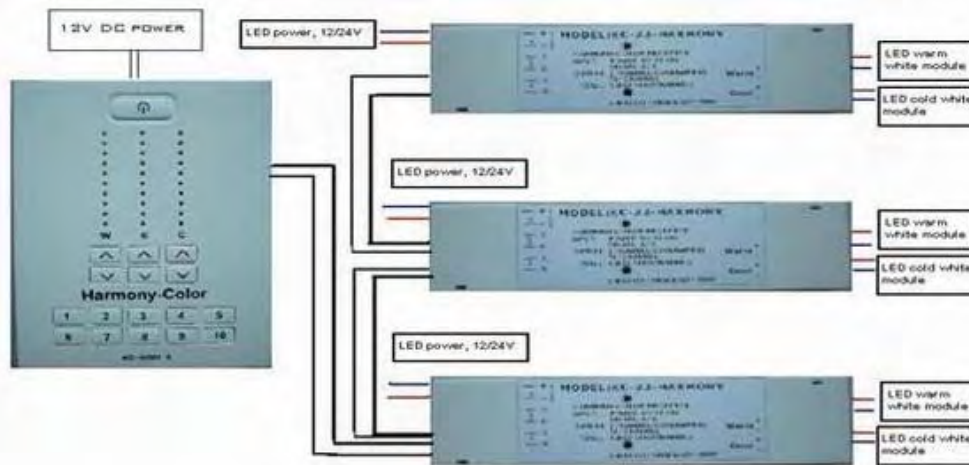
12V DC POWER

W B C

Harmony-Color

| 1 | 2 | 3 | 4 | 5 |
|---|---|---|---|---|
| 6 | 7 | 8 | 9 | 10 |

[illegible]

LED power, 12/24V

MODEL:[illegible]-HARMONY

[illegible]

Warm

Cool

LED warm white module

LED cold white module

LED power, 12/24V

MODEL:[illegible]-HARMONY

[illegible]

Warm

Cool

LED warm white module

LED cold white module

LED power, 12/24V

MODEL:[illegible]-HARMONY

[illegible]

Warm

Cool

LED warm white module

LED cold white module